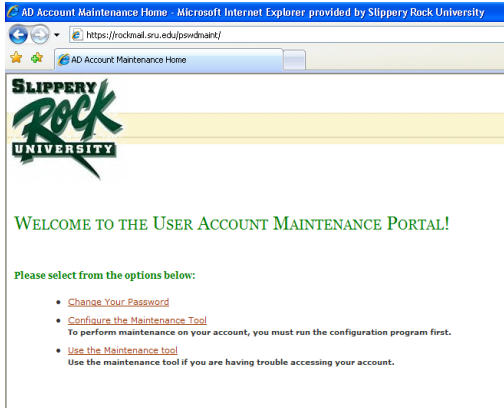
AD Account Maintenance Home - Microsoft Internet Explorer provided by Slippery Rock University

https://rockmail.sru.edu/pswdmaint/

AD Account Maintenance Home

SLIPPERY ROCK UNIVERSITY

WELCOME TO THE USER ACCOUNT MAINTENANCE PORTAL!

Please select from the options below:

- Change Your Password
- Configure the Maintenance Tool
To perform maintenance on your account, you must run the configuration program first.
- Use the Maintenance tool
Use the maintenance tool if you are having trouble accessing your account.